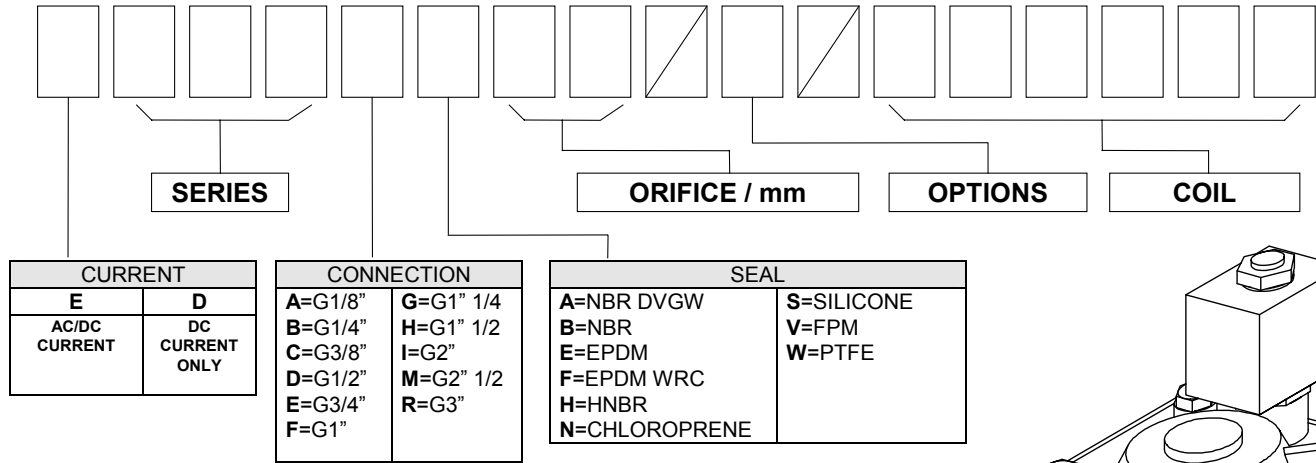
SERIES

ORIFICE / mm

OPTIONS

COIL

| CURRENT | |
|---|---|
| E | D |
| AC/DC CURRENT | DC CURRENT ONLY |

| CONNECTION | |
|---|---|
| A=G1/8" | G=G1" 1/4 |
| B=G1/4" | H=G1" 1/2 |
| C=G3/8" | I=G2" |
| D=G1/2" | M=G2" 1/2 |
| E=G3/4" | R=G3" |
| F=G1" | |

| SEAL | |
|---|---|
| A=NBR DVGW | S=SILICONE |
| B=NBR | V=FPM |
| E=EPDM | W=PTFE |
| F=EPDM WRC | |
| H=HNBR | |
| N=CHLOROPRENE | |